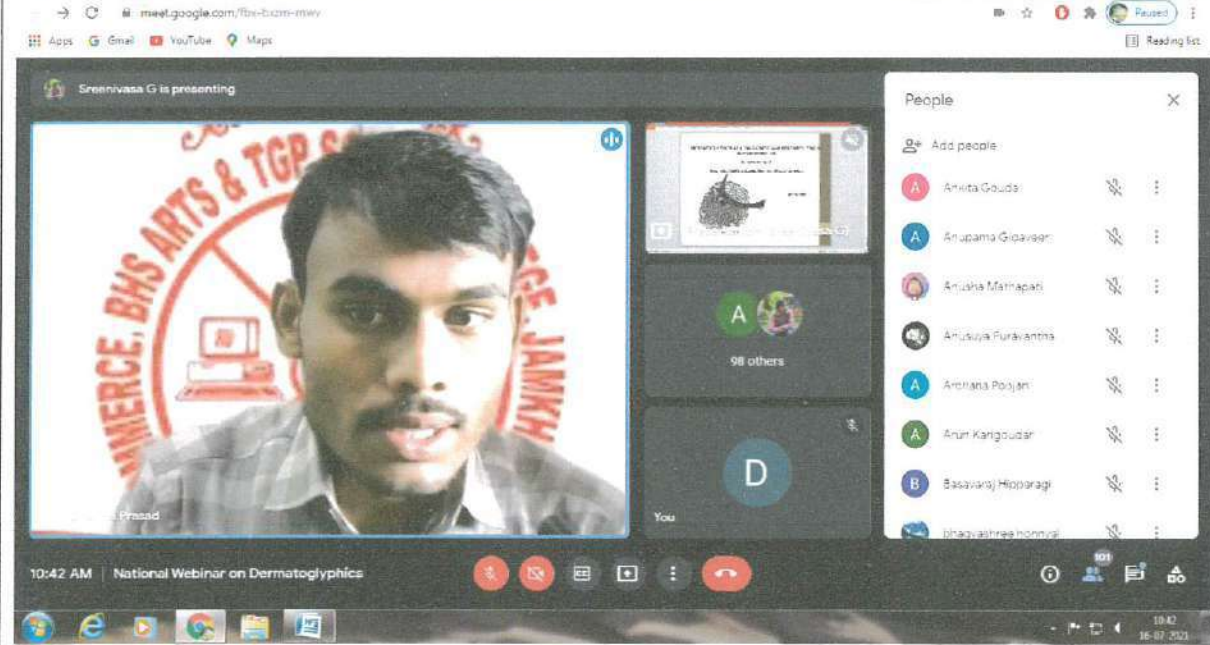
meet.google.com/fbx-bxzm-mwv

Paused

Apps Gmail YouTube Maps

Reading list

Sreenivasa G is presenting

MMERCE, BHS ARTS & TGP SC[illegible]GE, JAMKH

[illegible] Prasad

98 others

D

You

People

Add people

Ankita Gouda

Anupama Gopaveer

Anusha Mathapati

Anusuya Puravantha

Archana Poojari

Arun Kangoudar

Basavaraj Hipparagi

bhagyashree honnyal

10:42 AM | National Webinar on Dermatoglyphics

101

10:42
16-07-2021